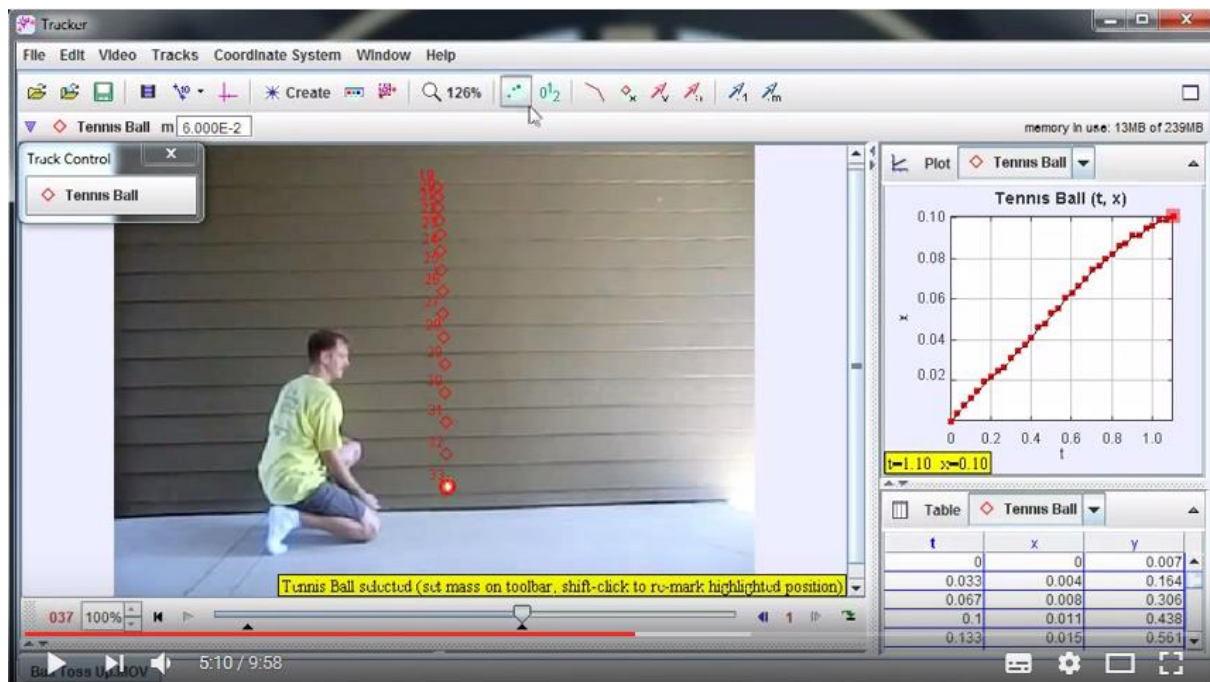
Tracker

File Edit Video Tracks Coordinate System Window Help

Create 126%

Tennis Ball m 6.000E-2

memory in use: 13MB of 239MB

Track Control

Tennis Ball

Plot Tennis Ball

Tennis Ball (t, x)

0.10
0.08
0.06
0.04
0.02
x
0 0.2 0.4 0.6 0.8 1.0
t

t=1.10 x=0.10

Table Tennis Ball

| t | x | y |
|---|---|---|
| 0 | 0 | 0.007 |
| 0.033 | 0.004 | 0.164 |
| 0.067 | 0.008 | 0.306 |
| 0.1 | 0.011 | 0.438 |
| 0.133 | 0.015 | 0.561 |

Tennis Ball selected (set mass on toolbar, shift-click to re-mark highlighted position)

037 100% 1

Ball Toss Up.MOV

5:10 / 9:58